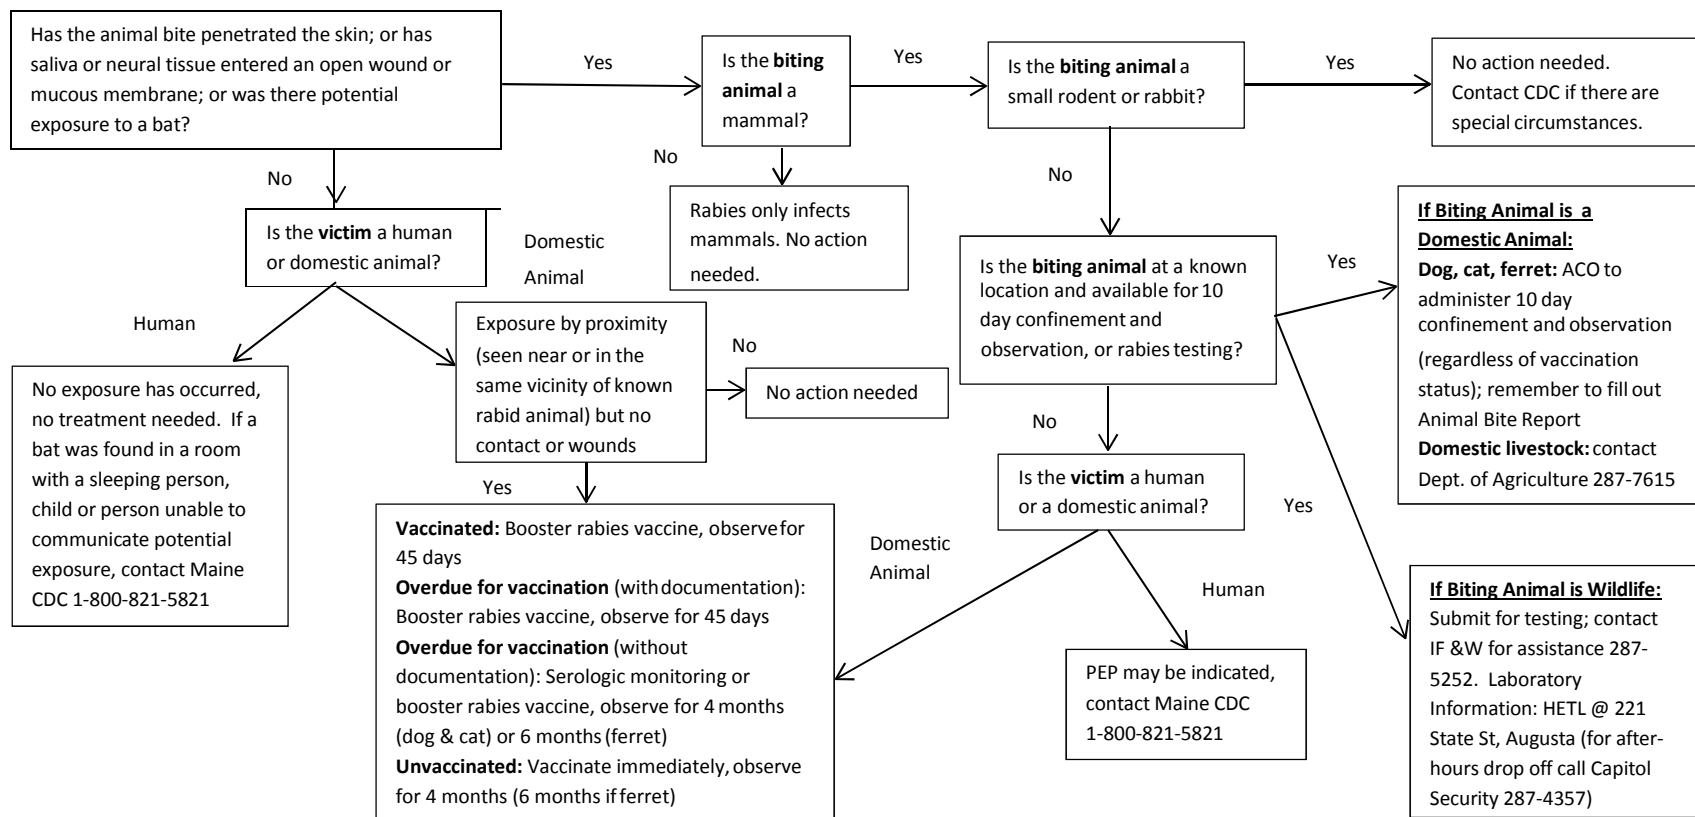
Has the animal bite penetrated the skin; or has saliva or neural tissue entered an open wound or mucous membrane; or was there potential exposure to a bat?

Yes

Is the **biting animal** a mammal?

Yes

Is the **biting animal** a small rodent or rabbit?

Yes

No action needed. Contact CDC if there are special circumstances.

No

No

Rabies only infects mammals. No action needed.

No

Is the **victim** a human or domestic animal?

Domestic Animal

Human

No exposure has occurred, no treatment needed. If a bat was found in a room with a sleeping person, child or person unable to communicate potential exposure, contact Maine CDC 1-800-821-5821

Exposure by proximity (seen near or in the same vicinity of known rabid animal) but no contact or wounds

No

No action needed

Yes

Is the **biting animal** at a known location and available for 10 day confinement and observation, or rabies testing?

Yes

**If Biting Animal is a Domestic Animal:**
**Dog, cat, ferret:** ACO to administer 10 day confinement and observation (regardless of vaccination status); remember to fill out Animal Bite Report
**Domestic livestock:** contact Dept. of Agriculture 287-7615

No

Is the **victim** a human or a domestic animal?

Yes

**Vaccinated:** Booster rabies vaccine, observe for 45 days
**Overdue for vaccination** (with documentation): Booster rabies vaccine, observe for 45 days
**Overdue for vaccination** (without documentation): Serologic monitoring or booster rabies vaccine, observe for 4 months (dog & cat) or 6 months (ferret)
**Unvaccinated:** Vaccinate immediately, observe for 4 months (6 months if ferret)

Domestic Animal

Human

PEP may be indicated, contact Maine CDC 1-800-821-5821

**If Biting Animal is Wildlife:**
Submit for testing; contact IF &W for assistance 287-5252. Laboratory Information: HETL @ 221 State St, Augusta (for after-hours drop off call Capitol Security 287-4357)